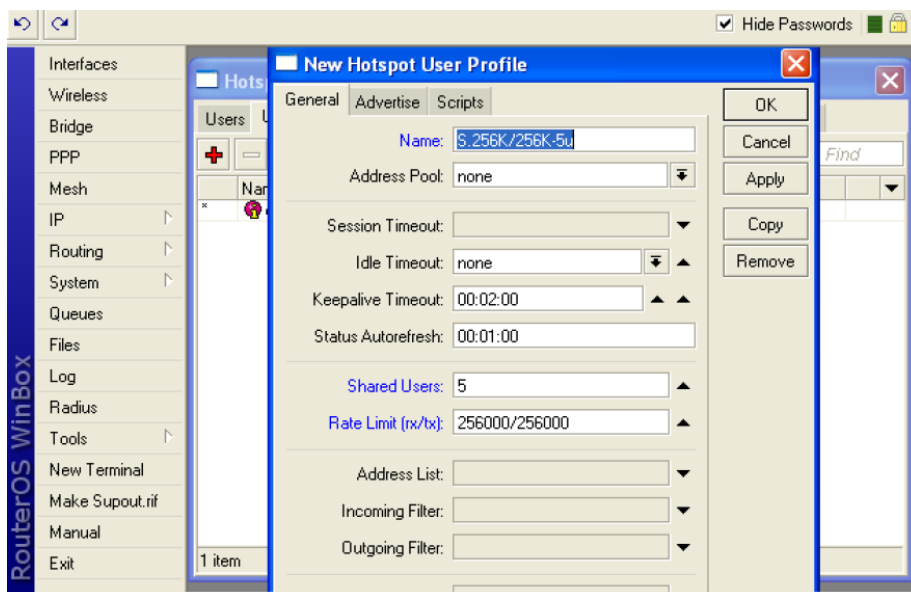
Hide Passwords

RouterOS WinBox

Interfaces
Wireless
Bridge
PPP
Mesh
IP
Routing
System
Queues
Files
Log
Radius
Tools
New Terminal
Make Supout.rif
Manual
Exit

Hots

Users

Nar

1 item

Find

New Hotspot User Profile

General | Advertise | Scripts

Name: S.256K/256K-5u
Address Pool: none

Session Timeout:
Idle Timeout: none
Keepalive Timeout: 00:02:00
Status Autorefresh: 00:01:00

Shared Users: 5
Rate Limit (rx/tx): 256000/256000

Address List:
Incoming Filter:
Outgoing Filter:

OK
Cancel
Apply
Copy
Remove